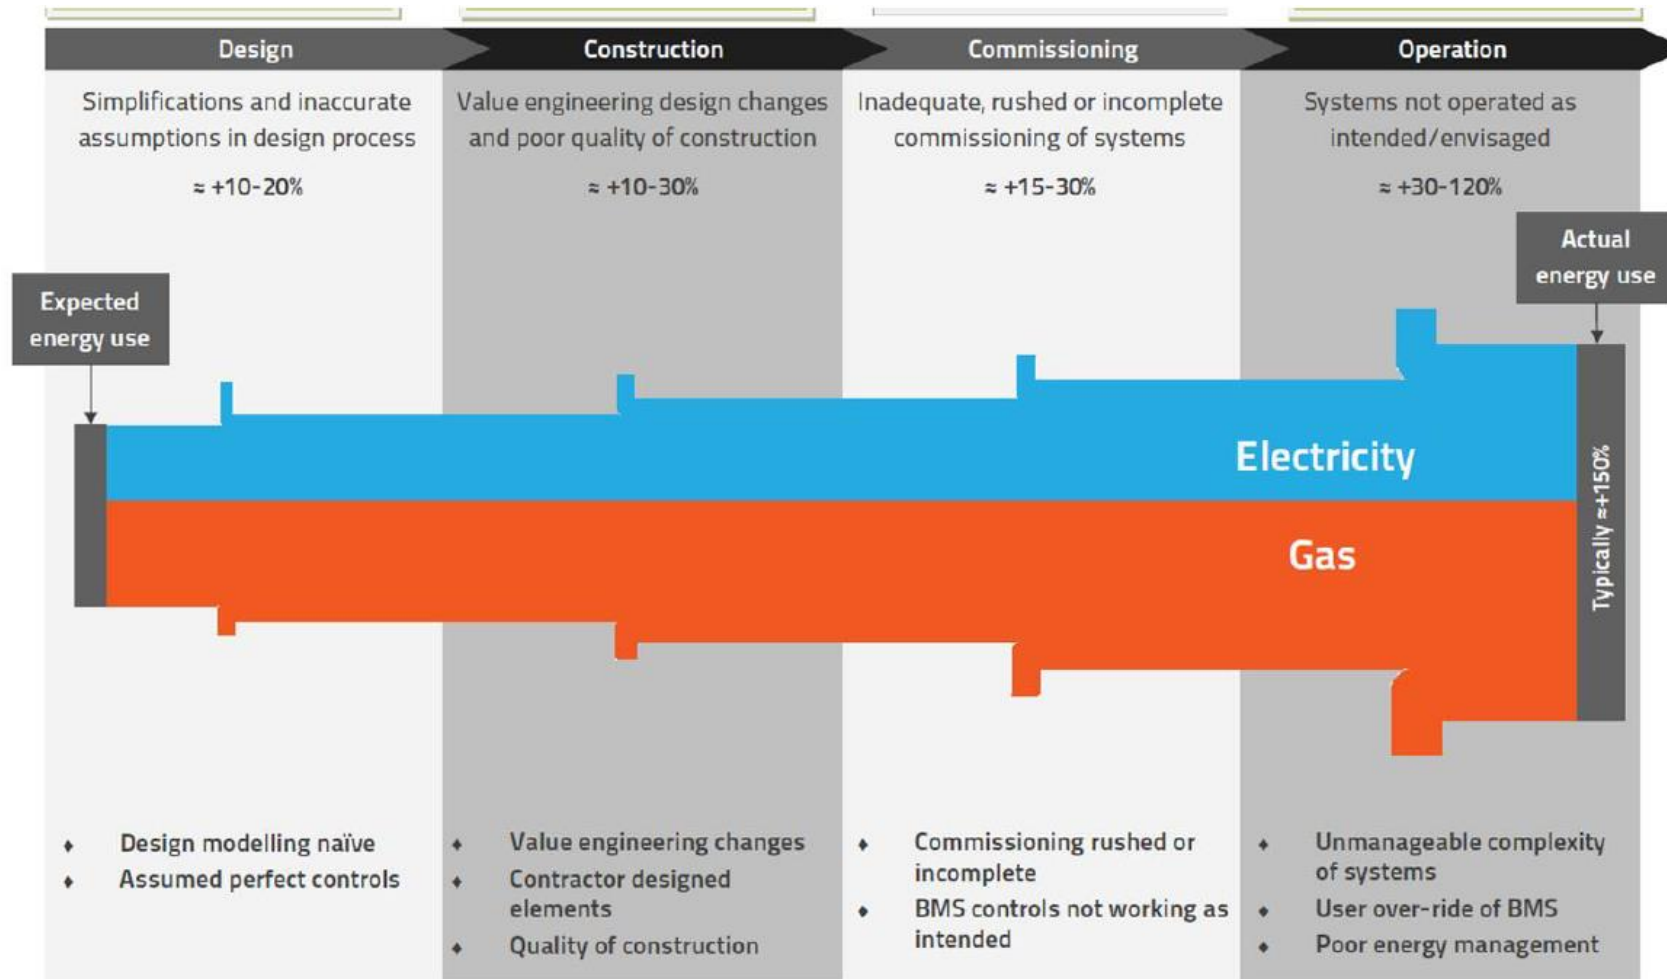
Design

Simplifications and inaccurate assumptions in design process

≈ +10-20%

Construction

Value engineering design changes and poor quality of construction

≈ +10-30%

Commissioning

Inadequate, rushed or incomplete commissioning of systems

≈ +15-30%

Operation

Systems not operated as intended/envisaged

≈ +30-120%

Expected energy use

Actual energy use

Electricity

Gas

Typically ≈+150%

♦ Design modelling naïve
♦ Assumed perfect controls

♦ Value engineering changes
♦ Contractor designed elements
♦ Quality of construction

♦ Commissioning rushed or incomplete
♦ BMS controls not working as intended

♦ Unmanageable complexity of systems
♦ User over-ride of BMS
♦ Poor energy management